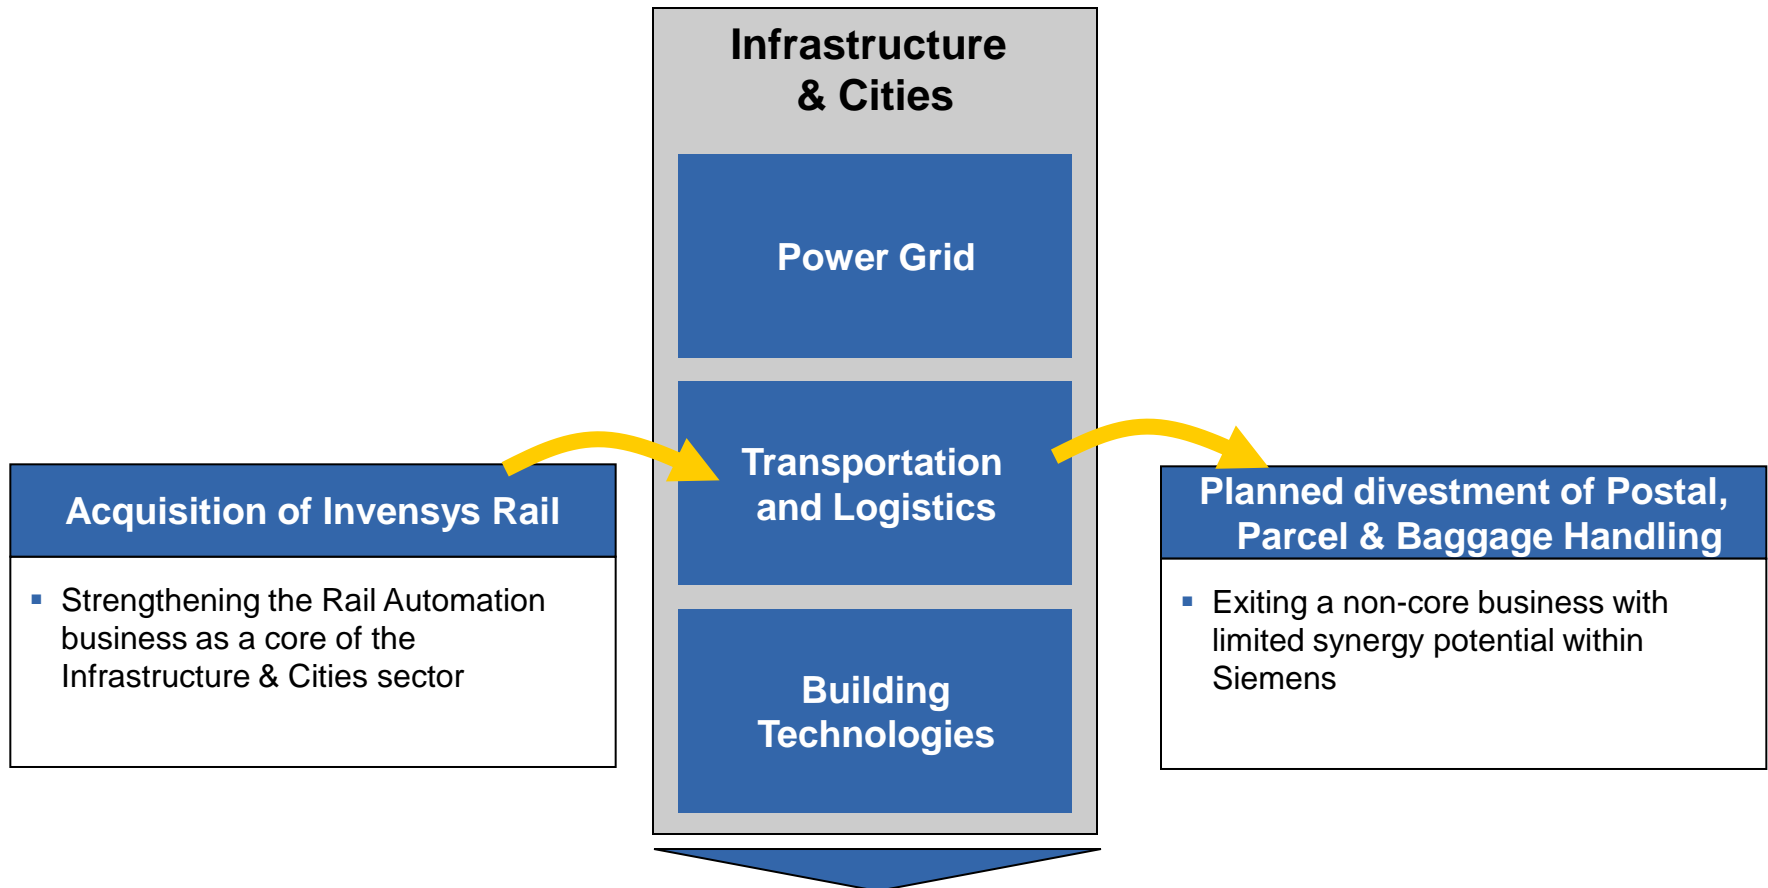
Infrastructure & Cities

Power Grid

Transportation and Logistics

Building Technologies

Acquisition of Invensys Rail

▪ Strengthening the Rail Automation business as a core of the Infrastructure & Cities sector

Planned divestment of Postal, Parcel & Baggage Handling

▪ Exiting a non-core business with limited synergy potential within Siemens